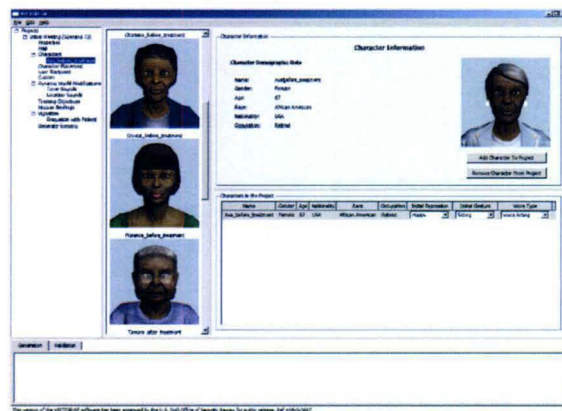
File Edit Help

Projects
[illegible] (Scenario 1)
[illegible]
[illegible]
Characters
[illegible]
Character Placement
User Backpack
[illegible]
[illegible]
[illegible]
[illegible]
Training Objectives
Mission Briefings
Vignettes
Discussion with Patient
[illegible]

Character_Before_treatment

Grace_before_treatment

Florence_before_treatment

Tamara after treatment

Character Information

Character Information

Character Demographic Data

Name: Ava_before_treatment
Gender: Female
Age: 67
Race: African American
Nationality: USA
Occupation: Retired

Add Character To Project

Remove Character From Project

Characters in the Project

| Name | Gender | Age | Nationality | Race | Occupation | Initial Expression | Initial Gesture | Voice Type |
|---|---|---|---|---|---|---|---|---|
| Ava_before_treatment | Female | 67 | USA | African American | Retired | Happy | Sitting | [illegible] |

Generation | Validation

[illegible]